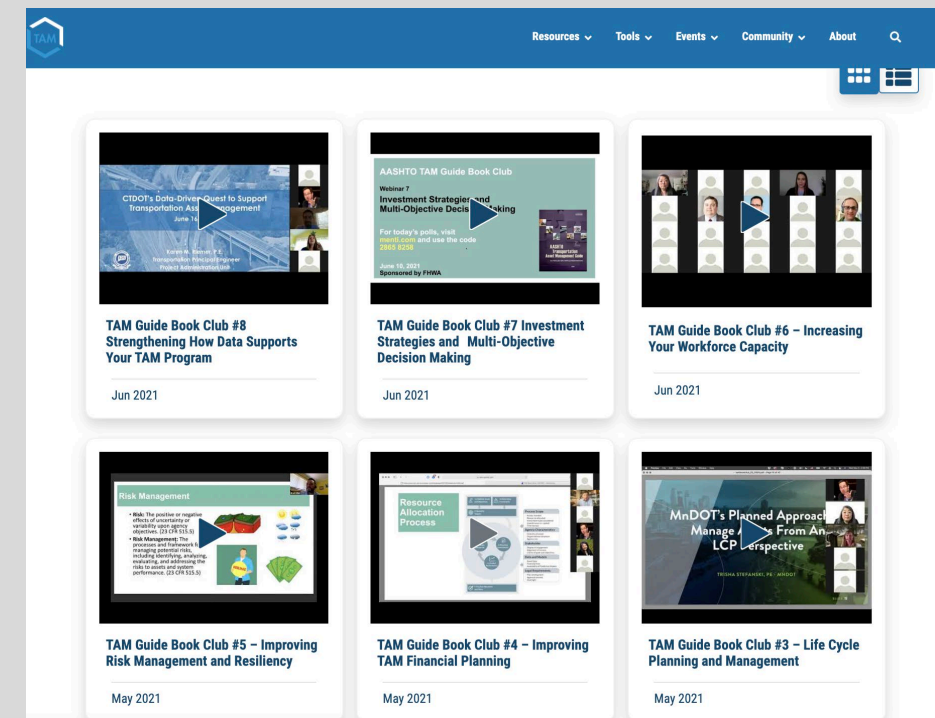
TAM

Resources Tools Events Community About

CTDOT's Data-Driven Quest to Support Transportation Asset Management
June 16
Karen M. Baron, P.E.
Transportation Principal Engineer
Project Administration Unit

TAM Guide Book Club #8 Strengthening How Data Supports Your TAM Program

Jun 2021

AASHTO TAM Guide Book Club
Webinar 7
Investment Strategies and Multi-Objective Decision Making
For today's polls, visit menti.com and use the code 2865 9258
June 10, 2021
Sponsored by FHWA

TAM Guide Book Club #7 Investment Strategies and Multi-Objective Decision Making

Jun 2021

TAM Guide Book Club #6 – Increasing Your Workforce Capacity

Jun 2021

Risk Management
• Risk: The positive or negative effects of uncertainty or variability upon agency objectives. (23 CFR 515.5)
• Risk Management: The processes and framework for managing potential risks, including identifying, analyzing, evaluating, and addressing the risks to assets and system performance. (23 CFR 515.5)

TAM Guide Book Club #5 – Improving Risk Management and Resiliency

May 2021

Resource Allocation Process

TAM Guide Book Club #4 – Improving TAM Financial Planning

May 2021

MnDOT's Planned Approach to Manage Assets From An LCP Perspective
TRISHA STEFANSKI, PE - MNDOT

TAM Guide Book Club #3 – Life Cycle Planning and Management

May 2021